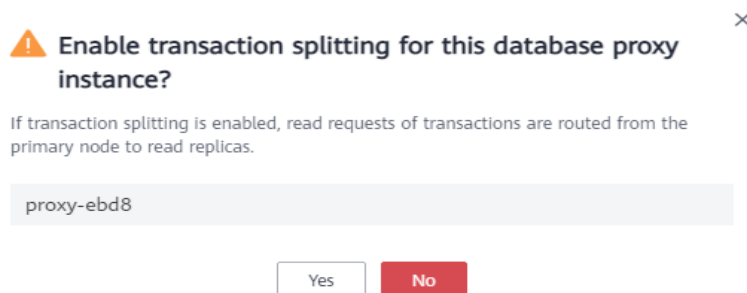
×

Enable transaction splitting for this database proxy instance?

If transaction splitting is enabled, read requests of transactions are routed from the primary node to read replicas.

proxy-ebd8

Yes No